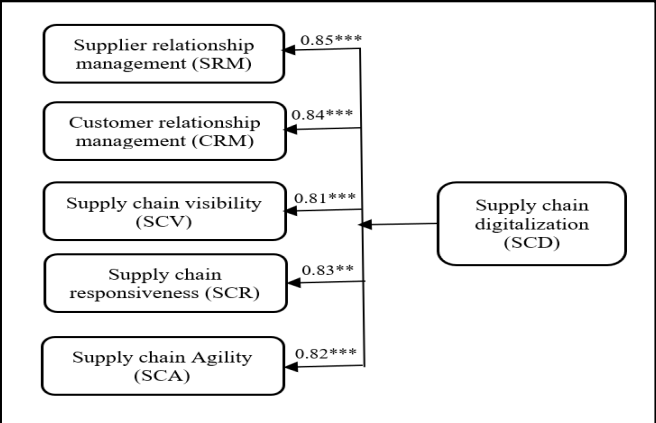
Supplier relationship management (SRM)

0.85***

Customer relationship management (CRM)

0.84***

Supply chain visibility (SCV)

0.81***

Supply chain digitalization (SCD)

Supply chain responsiveness (SCR)

0.83**

Supply chain Agility (SCA)

0.82***